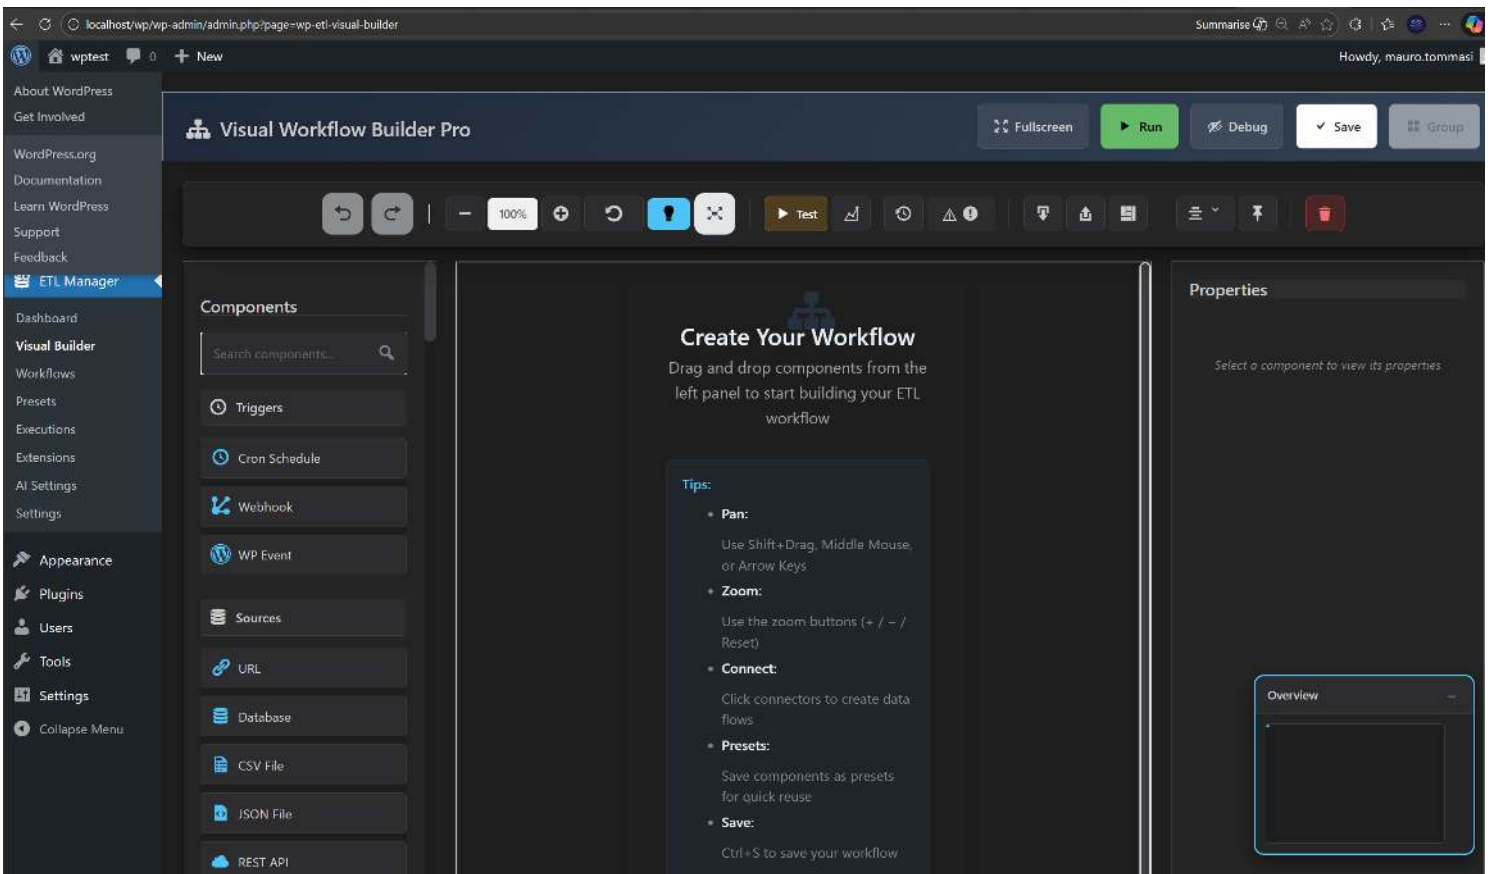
localhost/wp/wp-admin/admin.php?page=wp-etl-visual-builder

Summarise

wptest 0 New

Howdy, mauro.tommasi

About WordPress
Get Involved
WordPress.org
Documentation
Learn WordPress
Support
Feedback
ETL Manager
Dashboard
Visual Builder
Workflows
Presets
Executions
Extensions
AI Settings
Settings
Appearance
Plugins
Users
Tools
Settings
Collapse Menu

Visual Workflow Builder Pro

Fullscreen Run Debug Save Group

100%

Test

Components

Search components...

Triggers
Cron Schedule
Webhook
WP Event
Sources
URL
Database
CSV File
JSON File
REST API

Create Your Workflow

Drag and drop components from the left panel to start building your ETL workflow

Tips:

• Pan:
Use Shift+Drag, Middle Mouse, or Arrow Keys
• Zoom:
Use the zoom buttons (+ / − / Reset)
• Connect:
Click connectors to create data flows
• Presets:
Save components as presets for quick reuse
• Save:
Ctrl+S to save your workflow

Properties

Select a component to view its properties

Overview